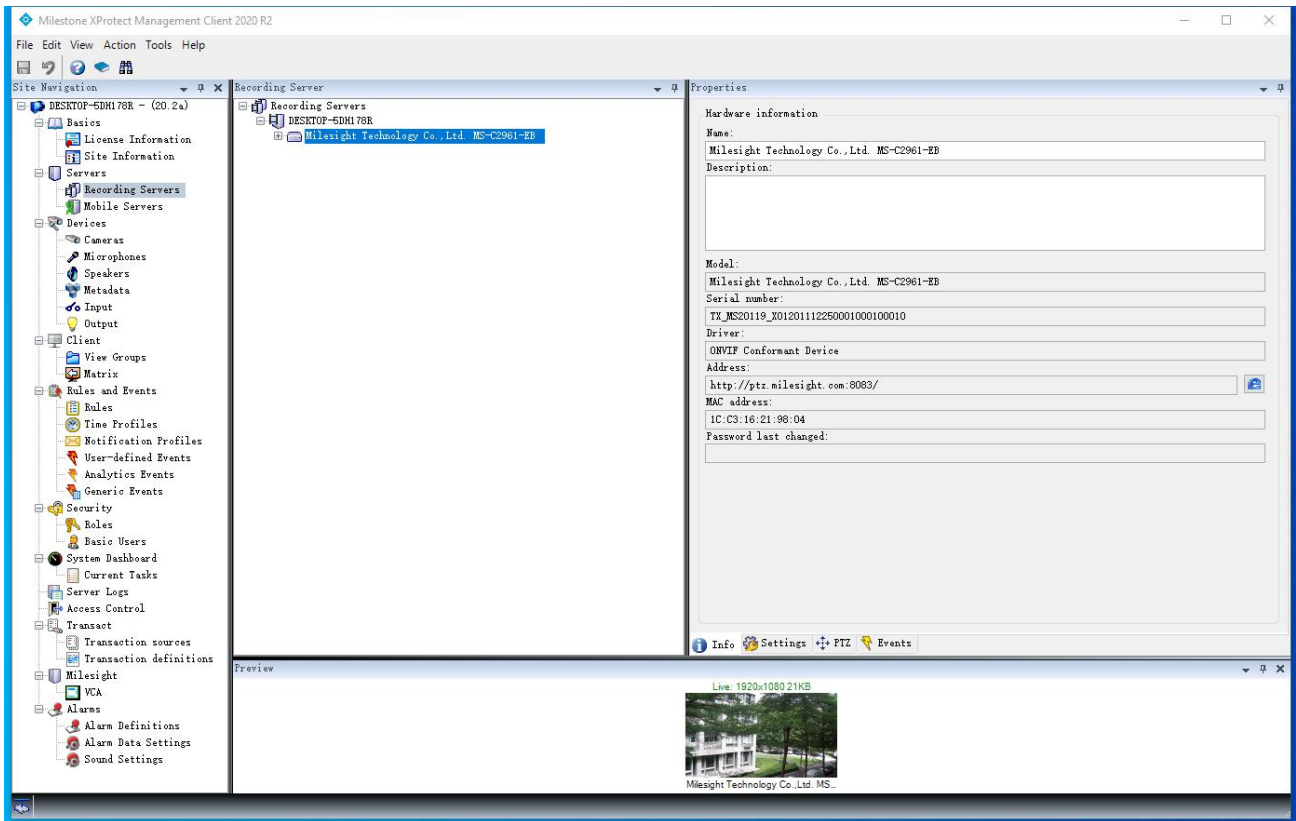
Milestone XProtect Management Client 2020 R2

File Edit View Action Tools Help

Site Navigation

DESKTOP-5DM178R - (20.2a)
Basics
License Information
Site Information
Servers
Recording Servers
Mobile Servers
Devices
Cameras
Microphones
Speakers
Metadata
Input
Output
Client
View Groups
Matrix
Rules and Events
Rules
Time Profiles
Notification Profiles
User-defined Events
Analytics Events
Generic Events
Security
Roles
Basic Users
System Dashboard
Current Tasks
Server Logs
Access Control
Transact
Transaction sources
Transaction definitions
Milesight
VCA
Alarms
Alarm Definitions
Alarm Data Settings
Sound Settings

Recording Server

Recording Servers
DESKTOP-5DM178R
Milesight Technology Co.,Ltd. MS-C2961-EB

Properties

Hardware information
Name:
Milesight Technology Co.,Ltd. MS-C2961-EB
Description:
Model:
Milesight Technology Co.,Ltd. MS-C2961-EB
Serial number:
TX_MS20119_X01201112250001000100010
Driver:
ONVIF Conformant Device
Address:
http://ptz.milesight.com:8083/
MAC address:
1C:C3:16:21:98:04
Password last changed:

Info Settings PTZ Events

Preview

Live: 1920x1080 21KB
Milesight Technology Co.,Ltd. MS...